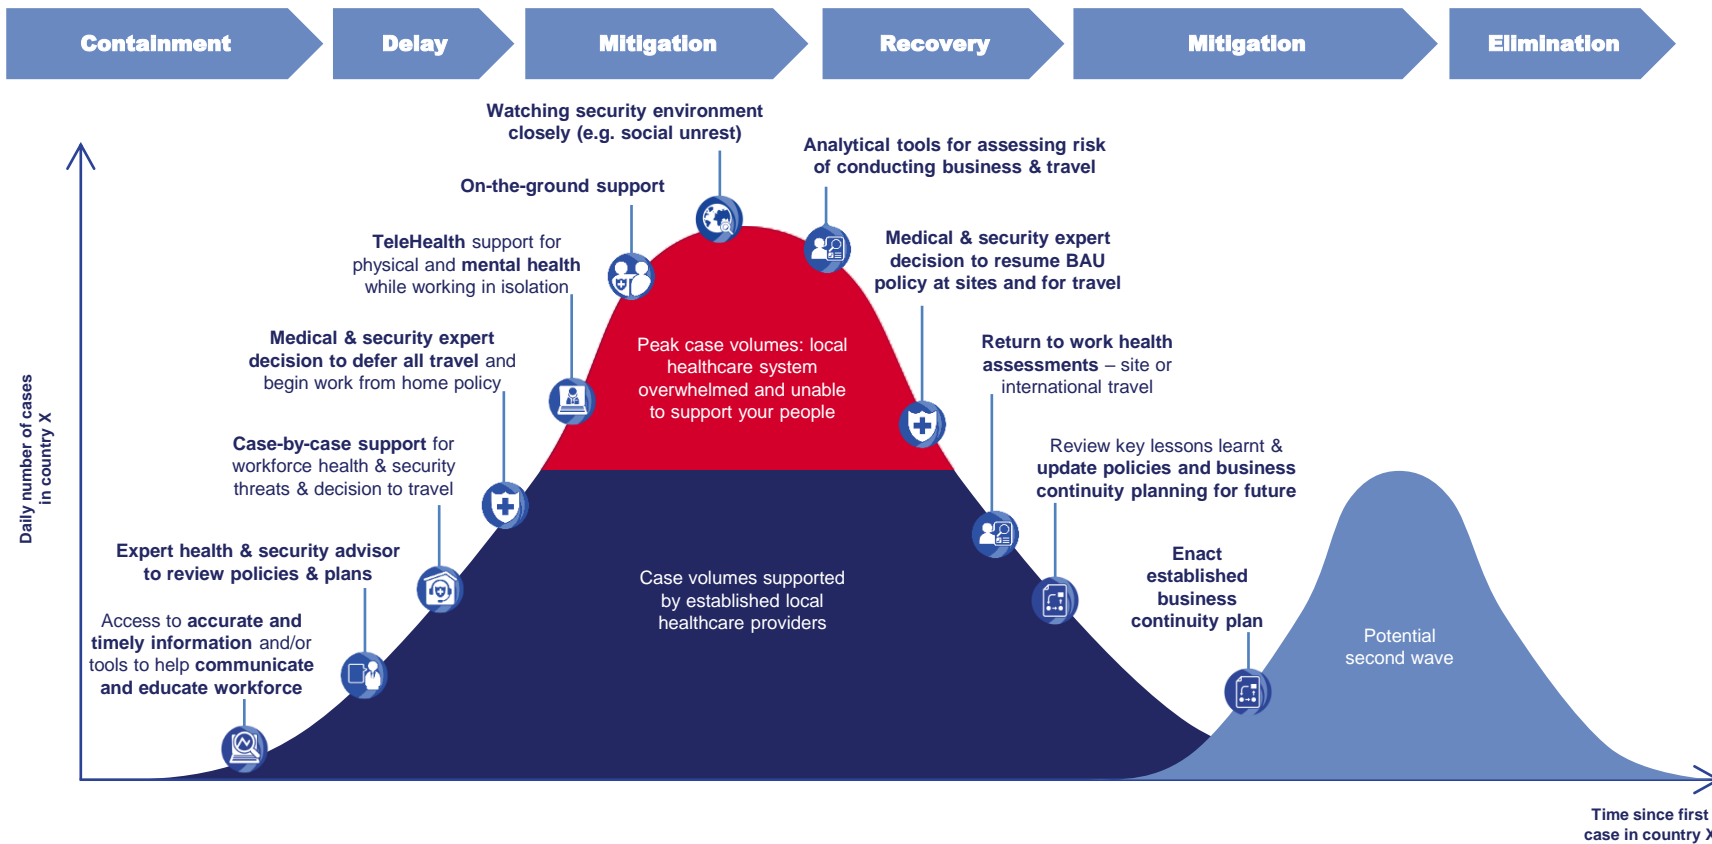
Containment

Delay

Mitigation

Recovery

Mitigation

Elimination

Watching security environment closely (e.g. social unrest)

Analytical tools for assessing risk of conducting business & travel

On-the-ground support

TeleHealth support for physical and mental health while working in isolation

Medical & security expert decision to resume BAU policy at sites and for travel

Medical & security expert decision to defer all travel and begin work from home policy

Peak case volumes: local healthcare system overwhelmed and unable to support your people

Return to work health assessments – site or international travel

Case-by-case support for workforce health & security threats & decision to travel

Review key lessons learnt & update policies and business continuity planning for future

Expert health & security advisor to review policies & plans

Enact established business continuity plan

Case volumes supported by established local healthcare providers

Access to accurate and timely information and/or tools to help communicate and educate workforce

Potential second wave

Daily number of cases in country X

Time since first case in country X